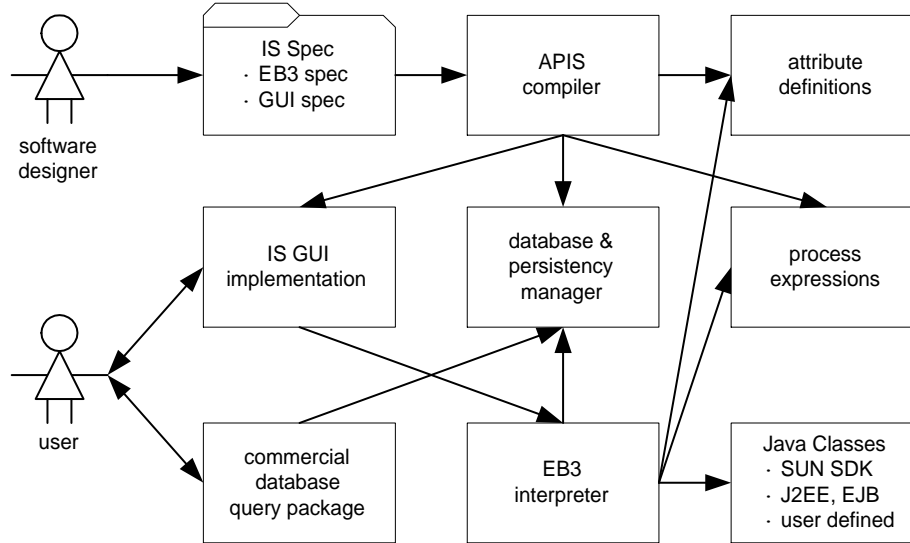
software designer

IS Spec
· EB3 spec
· GUI spec

APIS compiler

attribute definitions

IS GUI implementation

database & persistency manager

process expressions

user

commercial database query package

EB3 interpreter

Java Classes
· SUN SDK
· J2EE, EJB
· user defined